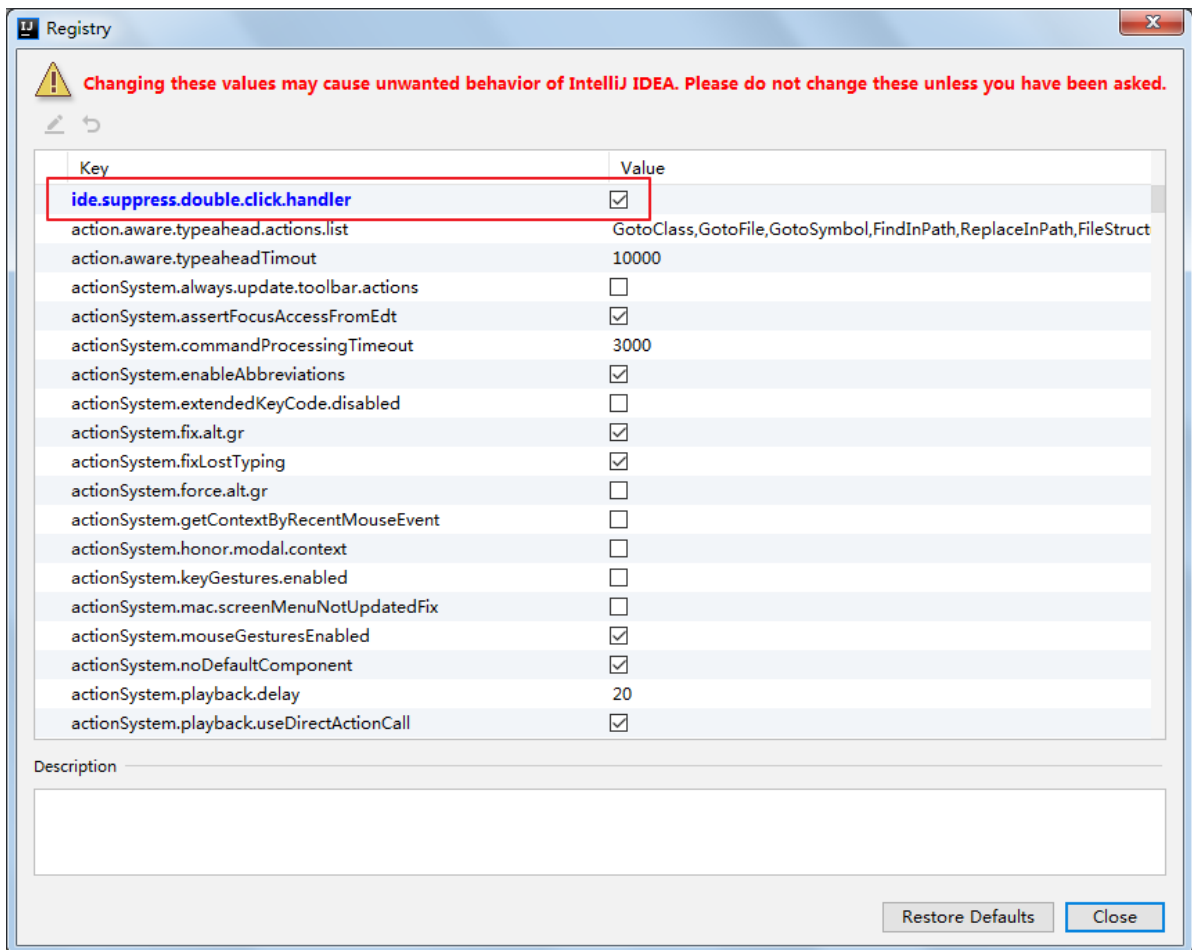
Registry

Changing these values may cause unwanted behavior of IntelliJ IDEA. Please do not change these unless you have been asked.

| Key | Value |
|---|---|
| ide.suppress.double.click.handler | ☑ |
| action.aware.typeahead.actions.list | GotoClass,GotoFile,GotoSymbol,FindInPath,ReplaceInPath,FileStruct |
| action.aware.typeaheadTimout | 10000 |
| actionSystem.always.update.toolbar.actions | ☐ |
| actionSystem.assertFocusAccessFromEdt | ☑ |
| actionSystem.commandProcessingTimeout | 3000 |
| actionSystem.enableAbbreviations | ☑ |
| actionSystem.extendedKeyCode.disabled | ☐ |
| actionSystem.fix.alt.gr | ☑ |
| actionSystem.fixLostTyping | ☑ |
| actionSystem.force.alt.gr | ☐ |
| actionSystem.getContextByRecentMouseEvent | ☐ |
| actionSystem.honor.modal.context | ☐ |
| actionSystem.keyGestures.enabled | ☐ |
| actionSystem.mac.screenMenuNotUpdatedFix | ☐ |
| actionSystem.mouseGesturesEnabled | ☑ |
| actionSystem.noDefaultComponent | ☑ |
| actionSystem.playback.delay | 20 |
| actionSystem.playback.useDirectActionCall | ☑ |

Description

Restore Defaults Close